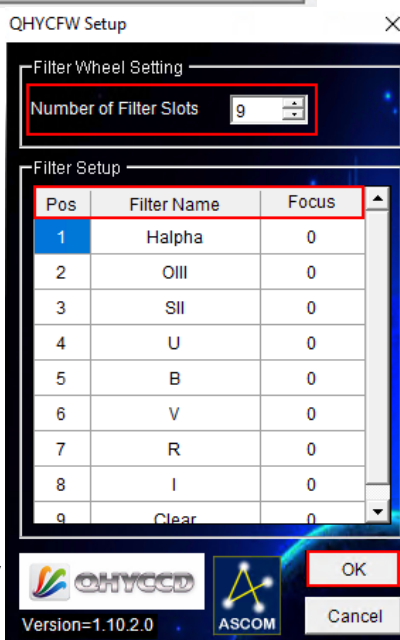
QHYCFW Setup

Filter Wheel Setting

Number of Filter Slots 9

Filter Setup

| Pos | Filter Name | Focus |
|---|---|---|
| 1 | Halpha | 0 |
| 2 | OIII | 0 |
| 3 | SII | 0 |
| 4 | U | 0 |
| 5 | B | 0 |
| 6 | V | 0 |
| 7 | R | 0 |
| 8 | I | 0 |
| 9 | Clear | 0 |

QHYCCD

ASCOM

OK

Cancel

Version=1.10.2.0